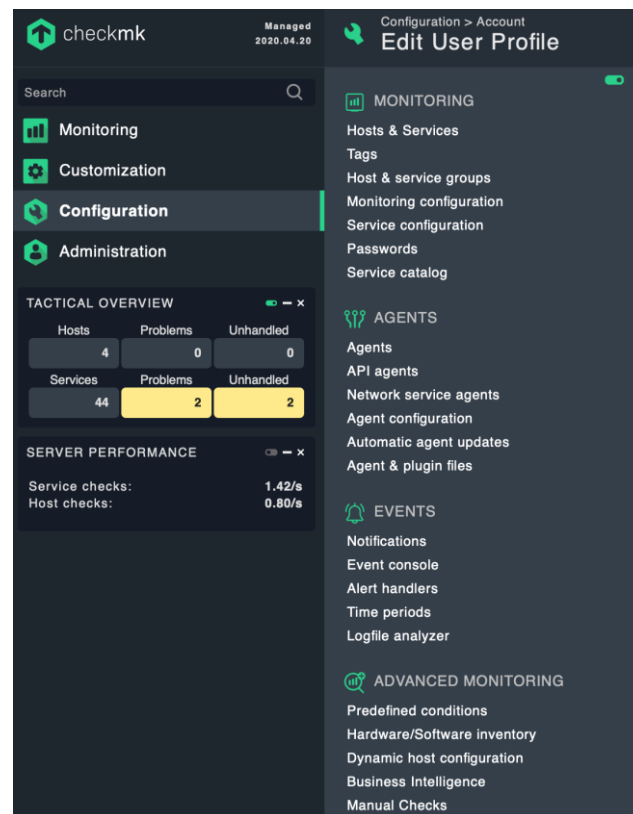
checkmk

Managed
2020.04.20

Search

Monitoring
Customization
Configuration
Administration

TACTICAL OVERVIEW

| Hosts | Problems | Unhandled |
|---|---|---|
| 4 | 0 | 0 |
| Services | Problems | Unhandled |
| 44 | 2 | 2 |

SERVER PERFORMANCE

Service checks: 1.42/s
Host checks: 0.80/s

Configuration > Account
Edit User Profile

MONITORING
Hosts & Services
Tags
Host & service groups
Monitoring configuration
Service configuration
Passwords
Service catalog

AGENTS
Agents
API agents
Network service agents
Agent configuration
Automatic agent updates
Agent & plugin files

EVENTS
Notifications
Event console
Alert handlers
Time periods
Logfile analyzer

ADVANCED MONITORING
Predefined conditions
Hardware/Software inventory
Dynamic host configuration
Business Intelligence
Manual Checks